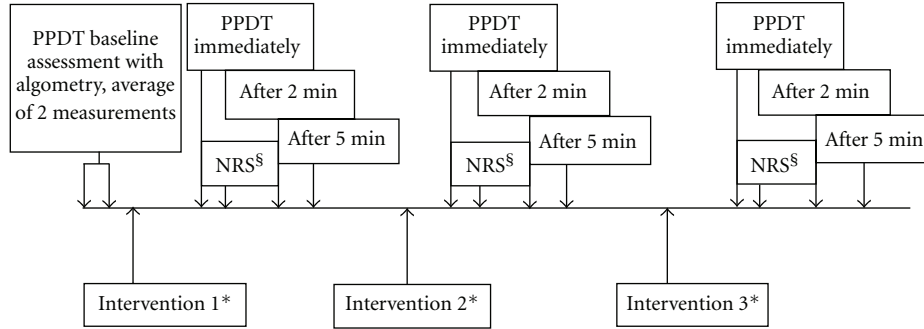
PPDT baseline assessment with algometry, average of 2 measurements

PPDT immediately

After 2 min

After 5 min

NRS$^{\S}$

PPDT immediately

After 2 min

After 5 min

NRS$^{\S}$

PPDT immediately

After 2 min

After 5 min

NRS$^{\S}$

Intervention 1*

Intervention 2*

Intervention 3*